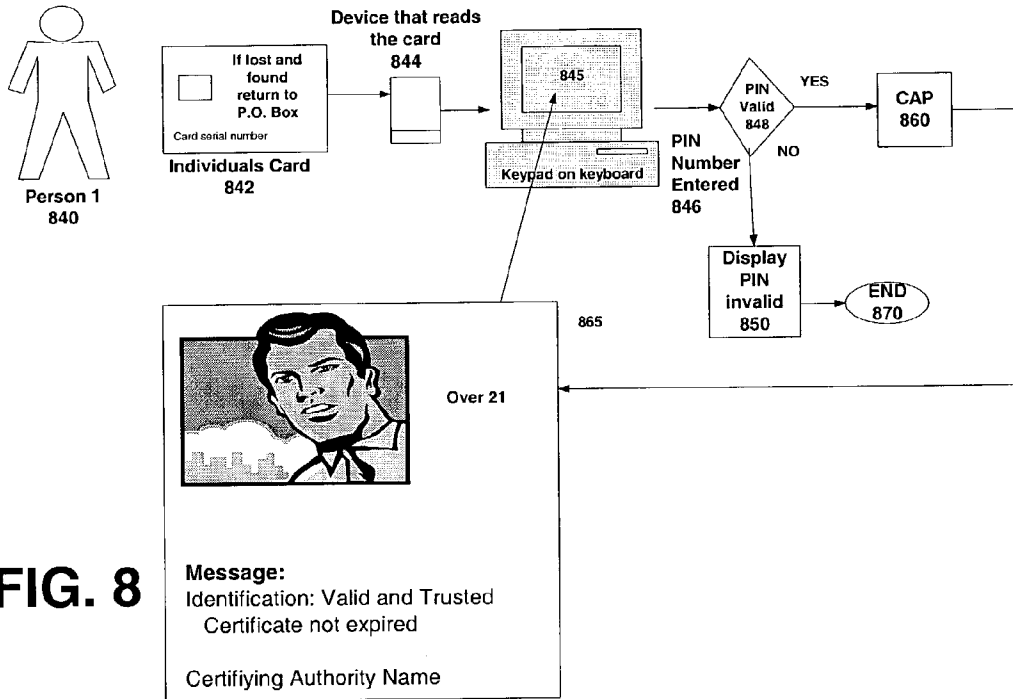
Person 1
840

If lost and found return to P.O. Box

Card serial number

Individuals Card
842

Device that reads the card
844

845

Keypad on keyboard

PIN Number Entered
846

PIN Valid
848

YES

NO

CAP
860

Display PIN invalid
850

END
870

865

Over 21

FIG. 8

Message:
Identification: Valid and Trusted
Certificate not expired

Certifiying Authority Name